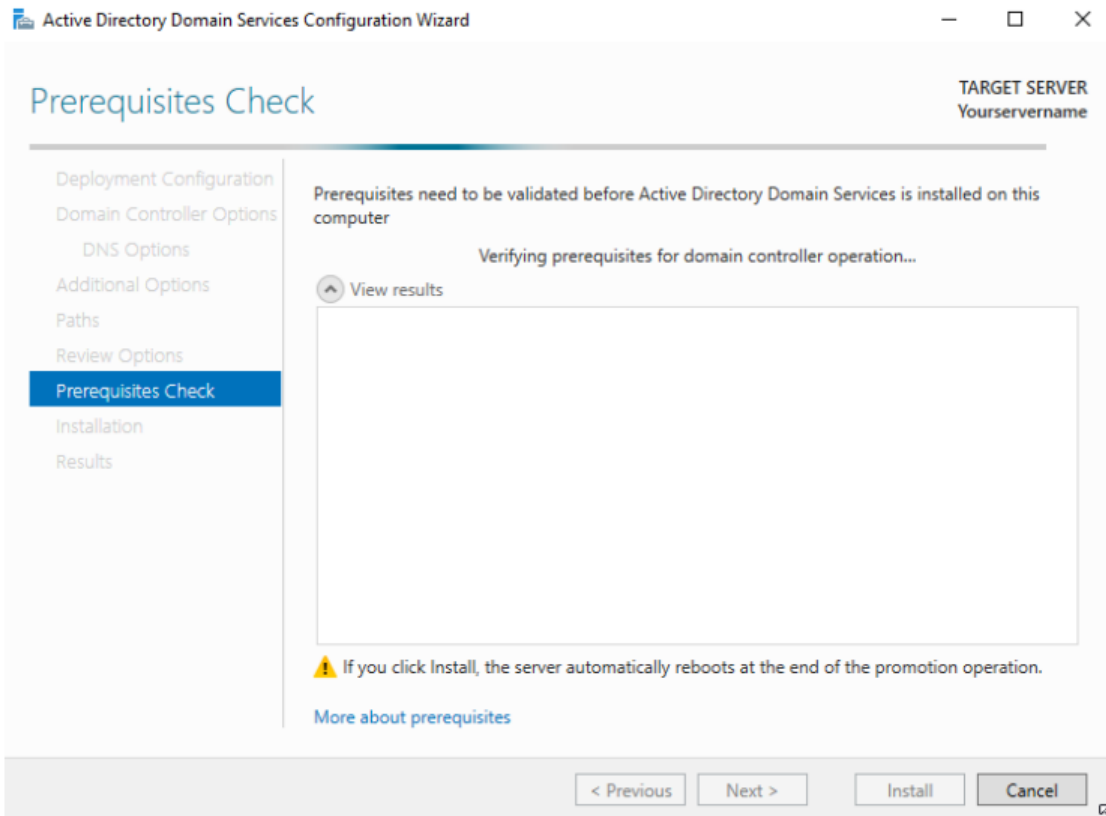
Active Directory Domain Services Configuration Wizard

Prerequisites Check

TARGET SERVER
Yourservername

Deployment Configuration
Domain Controller Options
DNS Options
Additional Options
Paths
Review Options
Prerequisites Check
Installation
Results

Prerequisites need to be validated before Active Directory Domain Services is installed on this computer

Verifying prerequisites for domain controller operation...

View results

If you click Install, the server automatically reboots at the end of the promotion operation.

More about prerequisites

< Previous
Next >
Install
Cancel